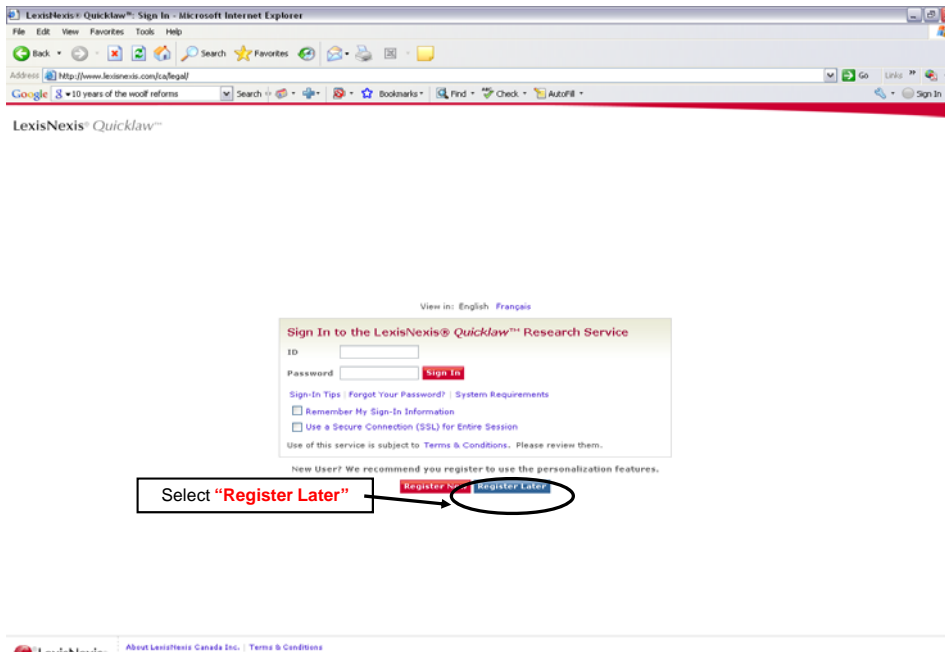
LexisNexis® Quicklaw™: Sign In - Microsoft Internet Explorer

File Edit View Favorites Tools Help

Back Search Favorites

Address http://www.lexisnexis.com/ca/legal/

Go Links

Google 10 years of the woolf reforms Search Bookmarks Find Check AutoFill Sign In

LexisNexis® Quicklaw™

View in: English Français

Sign In to the LexisNexis® Quicklaw™ Research Service

ID

Password Sign In

Sign-In Tips | Forgot Your Password? | System Requirements

Remember My Sign-In Information

Use a Secure Connection (SSL) for Entire Session

Use of this service is subject to Terms & Conditions. Please review them.

New User? We recommend you register to use the personalization features.

Register Now Register Later

Select "Register Later"

LexisNexis About LexisNexis Canada Inc. | Terms & Conditions